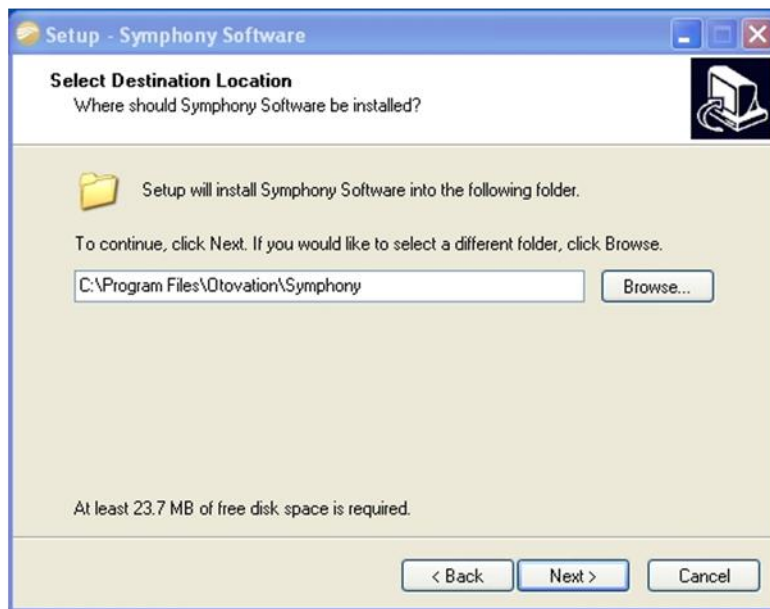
Setup - Symphony Software

Select Destination Location
Where should Symphony Software be installed?

Setup will install Symphony Software into the following folder.

To continue, click Next. If you would like to select a different folder, click Browse.

C:\Program Files\Otovation\Symphony

Browse...

At least 23.7 MB of free disk space is required.

< Back

Next >

Cancel